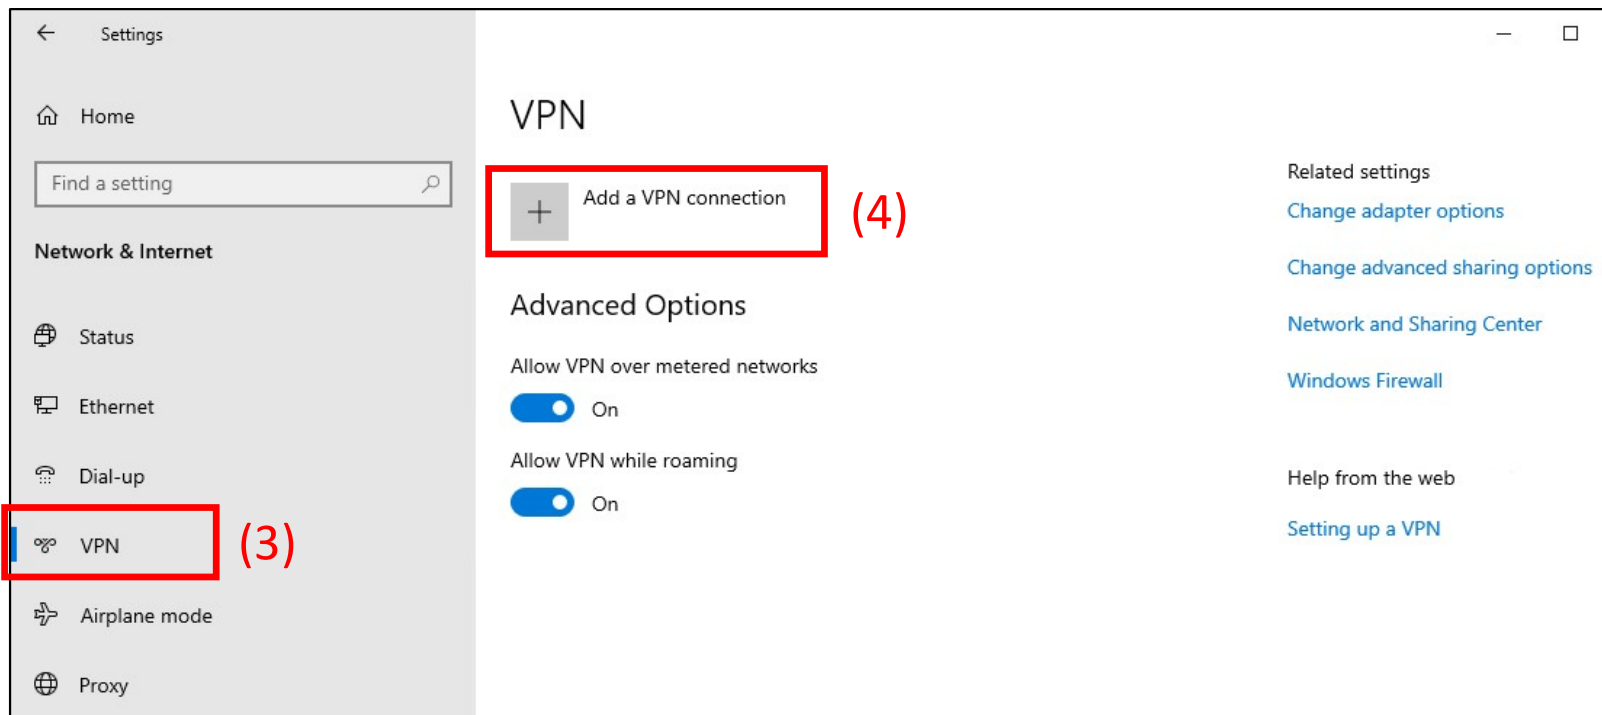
Settings

Home

Find a setting

Network & Internet

Status

Ethernet

Dial-up

VPN

(3)

Airplane mode

Proxy

VPN

Add a VPN connection

(4)

Advanced Options

Allow VPN over metered networks

On

Allow VPN while roaming

On

Related settings

Change adapter options

Change advanced sharing options

Network and Sharing Center

Windows Firewall

Help from the web

Setting up a VPN